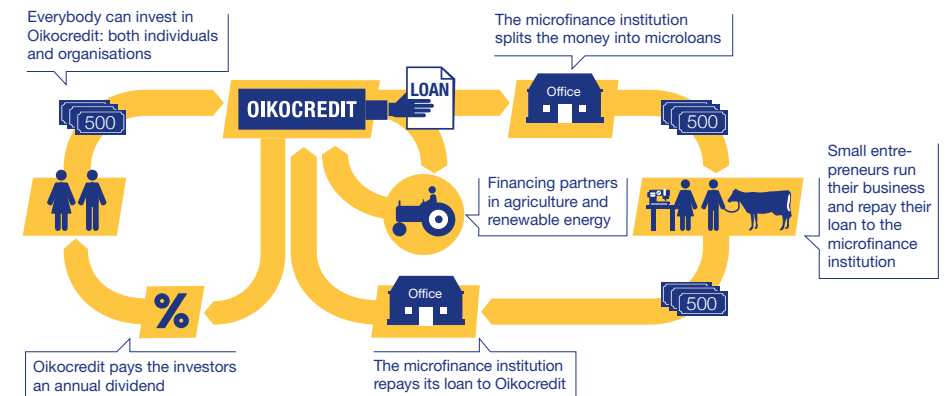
Everybody can invest in Oikocredit: both individuals and organisations

500

OIKOCREDIT

LOAN

The microfinance institution splits the money into microloans

Office

500

Financing partners in agriculture and renewable energy

Small entrepreneurs run their business and repay their loan to the microfinance institution

%

Office

500

Oikocredit pays the investors an annual dividend

The microfinance institution repays its loan to Oikocredit